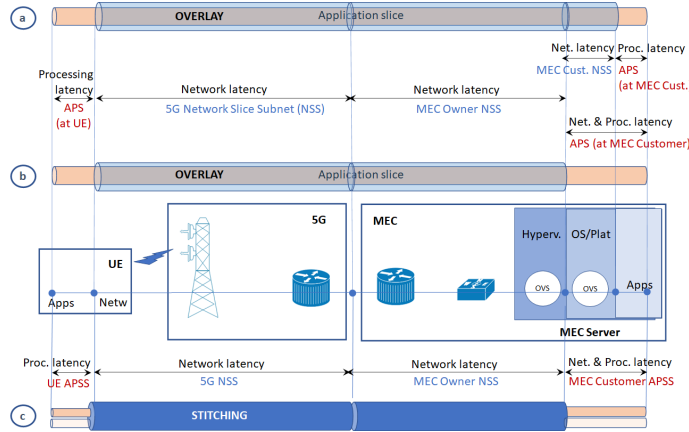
a

OVERLAY

Application slice

Net. latency

Proc. latency

MEC Cust. NSS

APS (at MEC Cust.

Processing latency

APS (at UE)

Network latency

5G Network Slice Subnet (NSS)

Network latency

MEC Owner NSS

Net. & Proc. latency

APS (at MEC Customer)

b

OVERLAY

Application slice

UE

Apps

Netw

5G

MEC

Hyperv.

OS/Plat

OVS

OVS

Apps

MEC Server

Proc. latency

UE APSS

Network latency

5G NSS

Network latency

MEC Owner NSS

Net. & Proc. latency

MEC Customer APSS

c

STITCHING